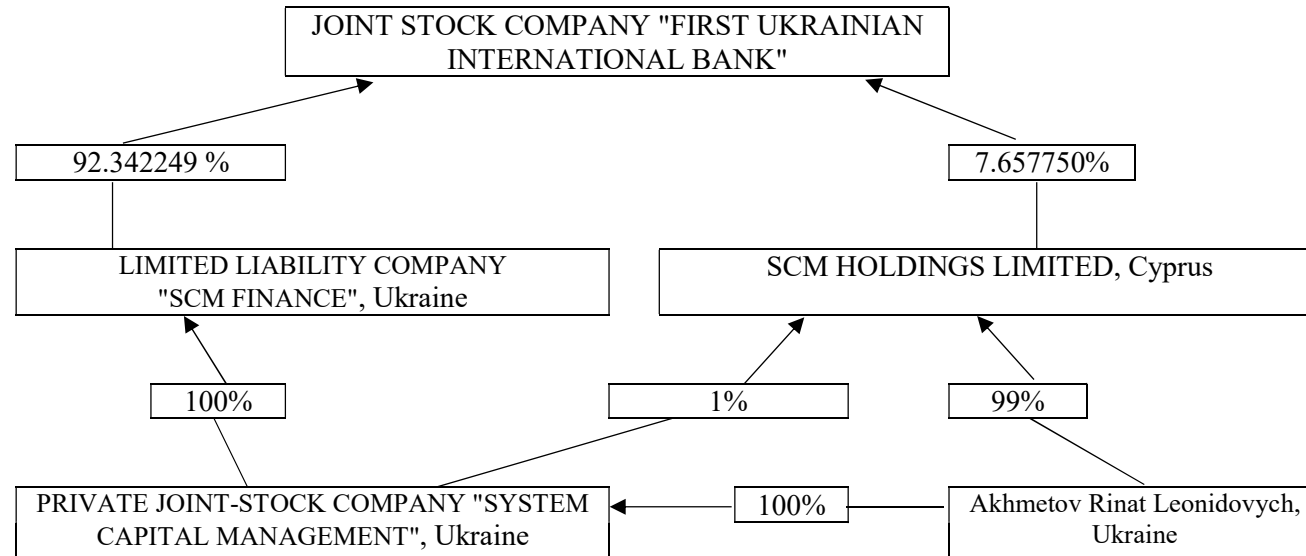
JOINT STOCK COMPANY "FIRST UKRAINIAN INTERNATIONAL BANK"

92.342249 %

7.657750%

LIMITED LIABILITY COMPANY "SCM FINANCE", Ukraine

SCM HOLDINGS LIMITED, Cyprus

100%

1%

99%

PRIVATE JOINT-STOCK COMPANY "SYSTEM CAPITAL MANAGEMENT", Ukraine

100%

Akhmetov Rinat Leonidovych, Ukraine